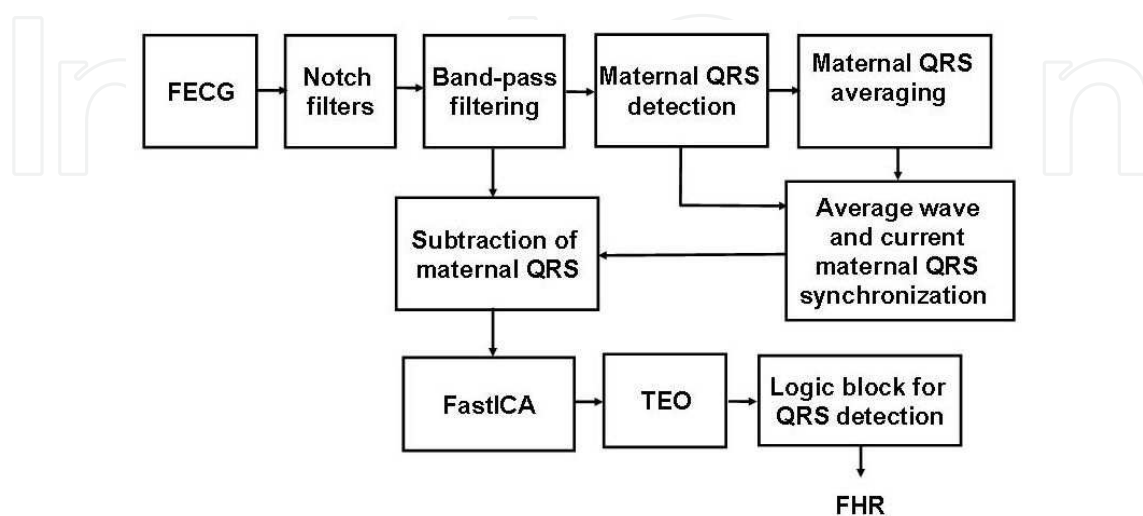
FECG

Notch filters

Band-pass filtering

Maternal QRS detection

Maternal QRS averaging

Subtraction of maternal QRS

Average wave and current maternal QRS synchronization

FastICA

TEO

Logic block for QRS detection

FHR